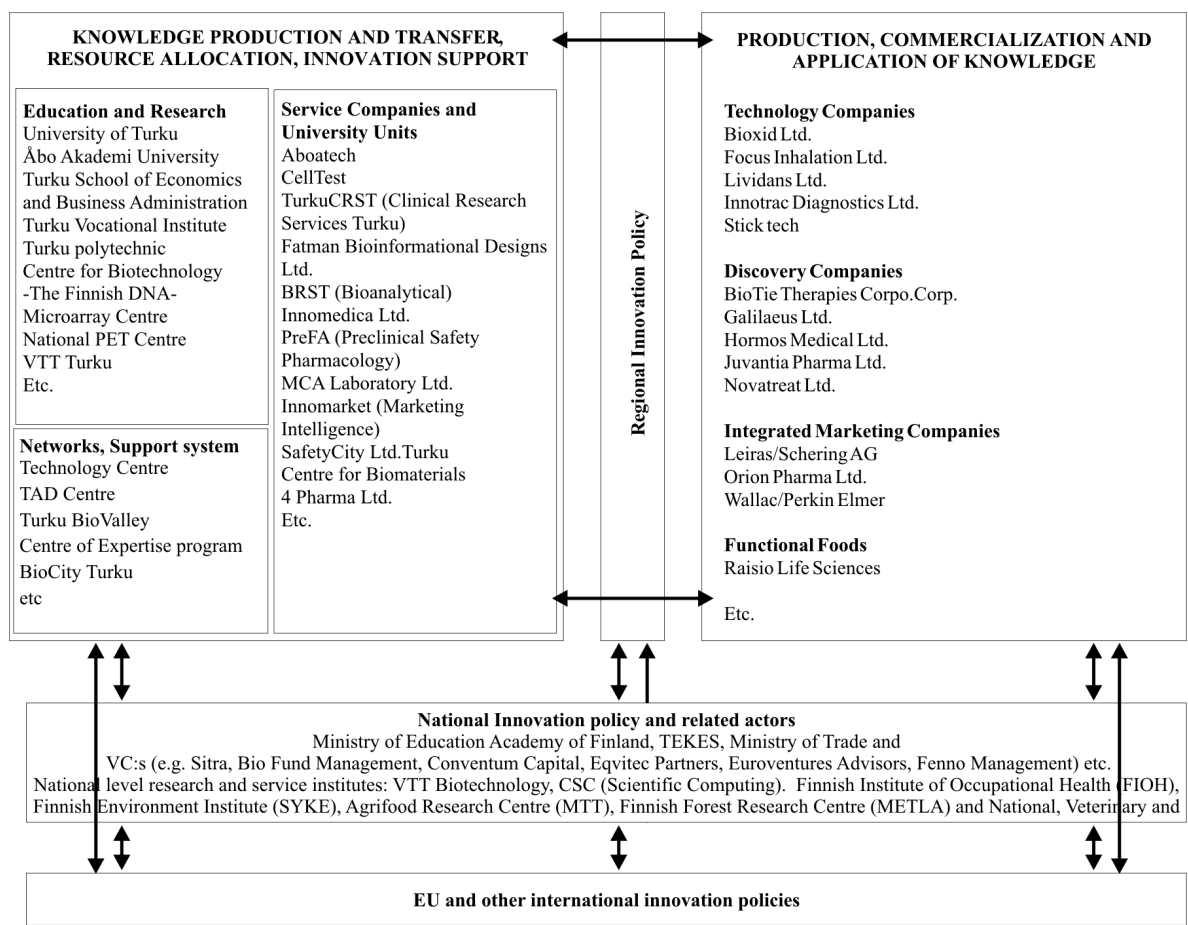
KNOWLEDGE PRODUCTION AND TRANSFER, RESOURCE ALLOCATION, INNOVATION SUPPORT

Education and Research
University of Turku
Åbo Akademi University
Turku School of Economics and Business Administration
Turku Vocational Institute
Turku polytechnic
Centre for Biotechnology -The Finnish DNA-Microarray Centre
National PET Centre
VTT Turku
Etc.

Networks, Support system
Technology Centre
TAD Centre
Turku BioValley
Centre of Expertise program
BioCity Turku
etc

Service Companies and University Units
Aboatech
CellTest
TurkuCRST (Clinical Research Services Turku)
Fatman Bioinformational Designs Ltd.
BRST (Bioanalytical)
Innomedica Ltd.
PreFA (Preclinical Safety Pharmacology)
MCA Laboratory Ltd.
Innomarket (Marketing Intelligence)
SafetyCity Ltd.Turku
Centre for Biomaterials
4 Pharma Ltd.
Etc.

Regional Innovation Policy

PRODUCTION, COMMERCIALIZATION AND APPLICATION OF KNOWLEDGE

Technology Companies
Bioxid Ltd.
Focus Inhalation Ltd.
Lividans Ltd.
Innotrac Diagnostics Ltd.
Stick tech

Discovery Companies
BioTie Therapies Corpo.Corp.
Galilaeus Ltd.
Hormos Medical Ltd.
Juvantia Pharma Ltd.
Novatreat Ltd.

Integrated Marketing Companies
Leiras/Schering AG
Orion Pharma Ltd.
Wallac/Perkin Elmer

Functional Foods
Raisio Life Sciences

Etc.

National Innovation policy and related actors
Ministry of Education Academy of Finland, TEKES, Ministry of Trade and
VC:s (e.g. Sitra, Bio Fund Management, Conventum Capital, Eqvitec Partners, Euroventures Advisors, Fenno Management) etc.
National level research and service institutes: VTT Biotechnology, CSC (Scientific Computing). Finnish Institute of Occupational Health (FIOH), Finnish Environment Institute (SYKE), Agrifood Research Centre (MTT), Finnish Forest Research Centre (METLA) and National, Veterinary and

EU and other international innovation policies